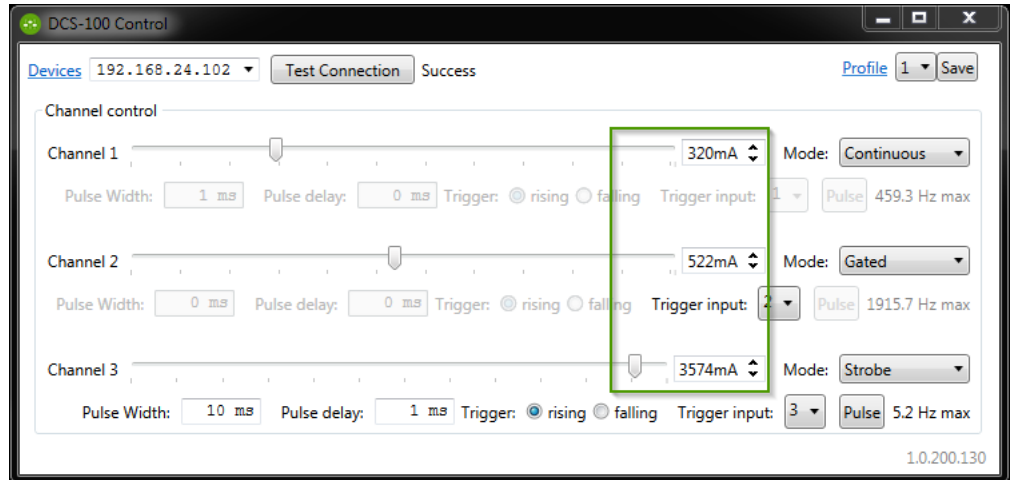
DCS-100 Control

Devices 192.168.24.102 Test Connection Success

Profile 1 Save

Channel control

Channel 1 320mA Mode: Continuous

Pulse Width: 1 ms Pulse delay: 0 ms Trigger: rising falling Trigger input: 1 Pulse 459.3 Hz max

Channel 2 522mA Mode: Gated

Pulse Width: 0 ms Pulse delay: 0 ms Trigger: rising falling Trigger input: 2 Pulse 1915.7 Hz max

Channel 3 3574mA Mode: Strobe

Pulse Width: 10 ms Pulse delay: 1 ms Trigger: rising falling Trigger input: 3 Pulse 5.2 Hz max

1.0.200.130